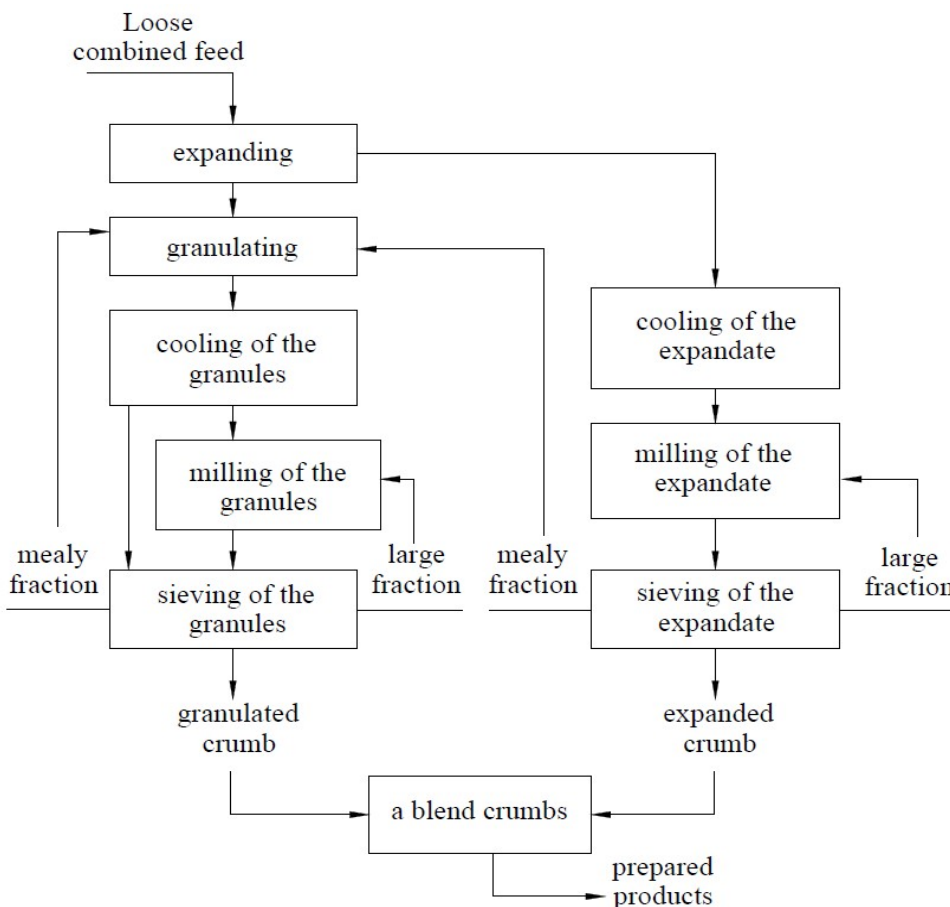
Loose combined feed

expanding

granulating

cooling of the granules

milling of the granules

mealy fraction

large fraction

sieving of the granules

granulated crumb

cooling of the expandate

milling of the expandate

mealy fraction

large fraction

sieving of the expandate

expanded crumb

a blend crumbs

prepared products